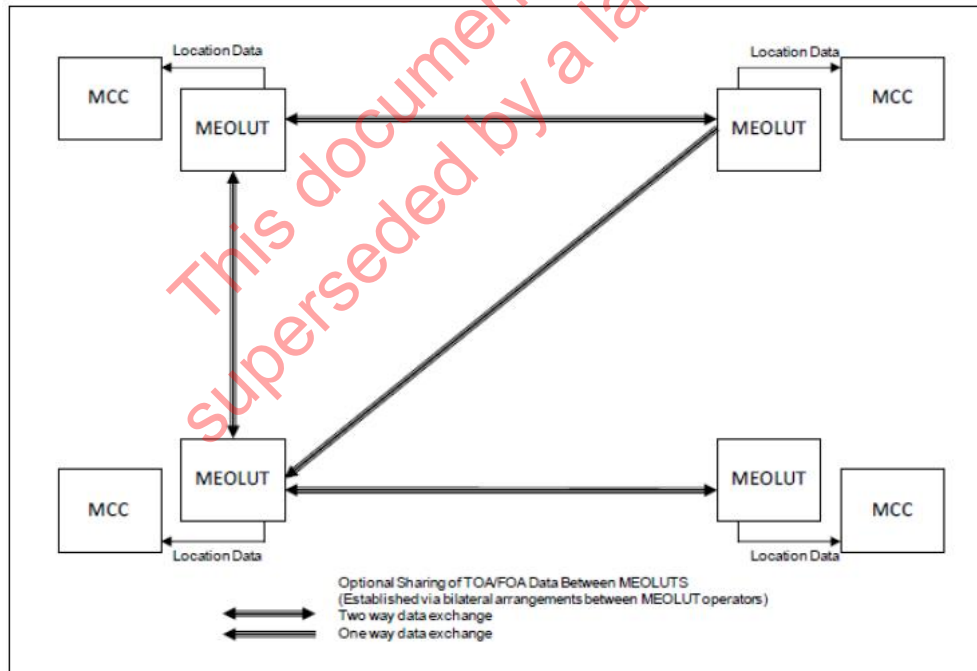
This document... superseded by a la...

Location Data

MCC

MEOLUT

Location Data

MEOLUT

MCC

MEOLUT

MCC

Location Data

MEOLUT

MCC

Location Data

Optional Sharing of TOA/FOA Data Between MEOLUTS
(Established via bilateral arrangements between MEOLUT operators)
Two way data exchange
One way data exchange